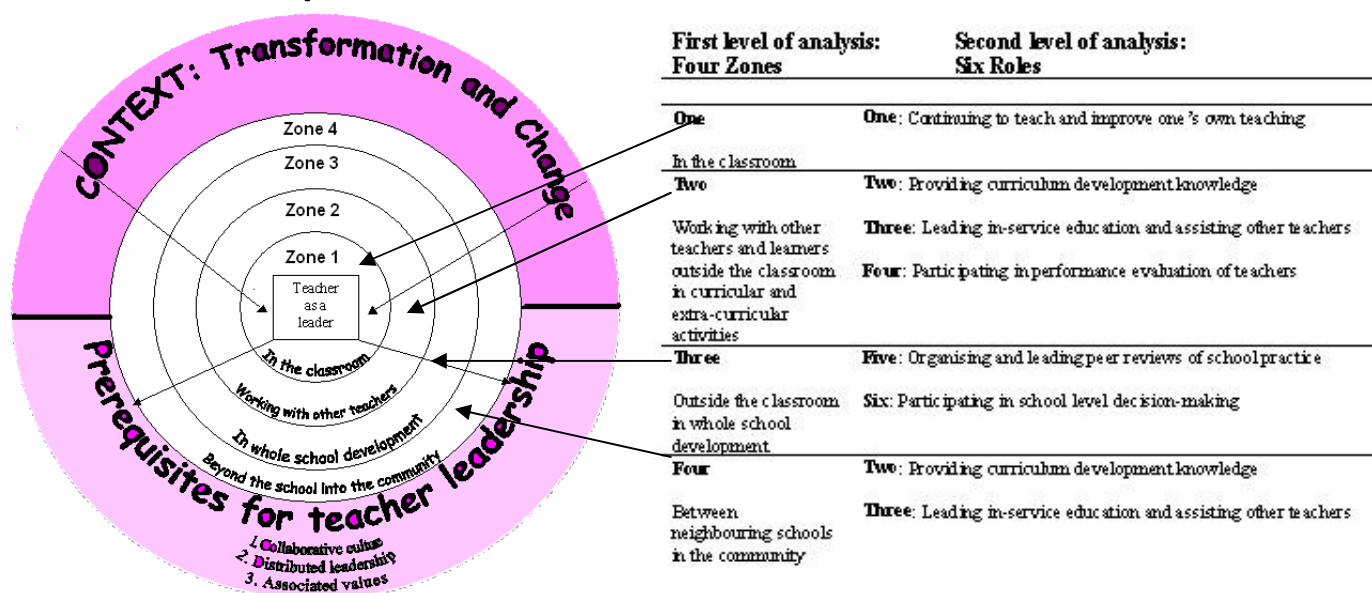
CONTEXT: Transformation and Change

Zone 4

Zone 3

Zone 2

Zone 1

Teacher as a leader

In the classroom

Working with other teachers

In whole school development

Beyond the school into the community

Prerequisites for teacher leadership

1. Collaborative culture
2. Distributed leadership
3. Associated values

| First level of analysis: Four Zones | Second level of analysis: Six Roles |
|---|---|
| One<br>In the classroom | One: Continuing to teach and improve one's own teaching |
| Two<br>Working with other teachers and learners outside the classroom in curricular and extra-curricular activities | Two: Providing curriculum development knowledge<br>Three: Leading in-service education and assisting other teachers<br>Four: Participating in performance evaluation of teachers |
| Three<br>Outside the classroom in whole school development | Five: Organising and leading peer reviews of school practice<br>Six: Participating in school level decision-making |
| Four<br>Between neighbouring schools in the community | Two: Providing curriculum development knowledge<br>Three: Leading in-service education and assisting other teachers |